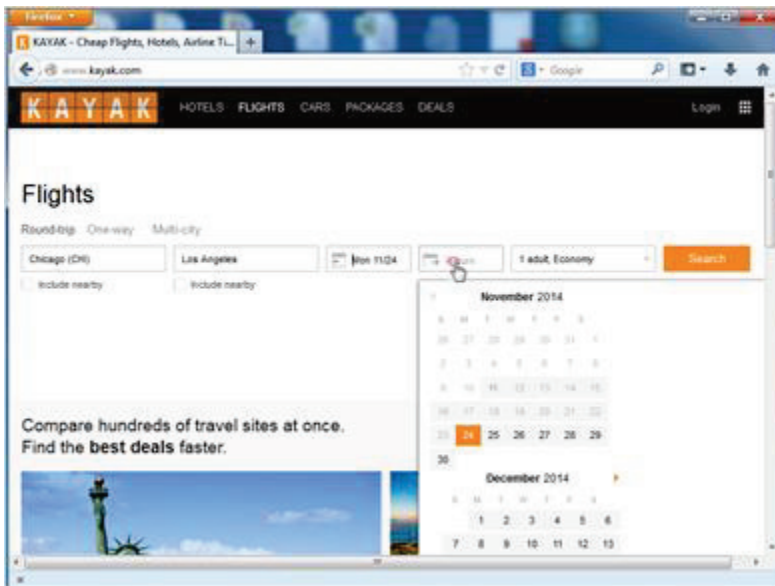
Firefox

KAYAK - Cheap Flights, Hotels, Airline Ti... +

www.kayak.com

Google

KAYAK HOTELS FLIGHTS CARS PACKAGES DEALS Login

Flights

Round-trip One-way Multi-city

Chicago (CHI) Los Angeles Mon 11/24 Return 1 adult, Economy Search

Include nearby Include nearby

November 2014

| S | M | T | W | T | F | S |
|---|---|---|---|---|---|---|
| 26 | 27 | 28 | 29 | 30 | 31 | 1 |
| 2 | 3 | 4 | 5 | 6 | 7 | 8 |
| 9 | 10 | 11 | 12 | 13 | 14 | 15 |
| 16 | 17 | 18 | 19 | 20 | 21 | 22 |
| 23 | 24 | 25 | 26 | 27 | 28 | 29 |
| 30 | | | | | | |

December 2014

| S | M | T | W | T | F | S |
|---|---|---|---|---|---|---|
| | 1 | 2 | 3 | 4 | 5 | 6 |
| 7 | 8 | 9 | 10 | 11 | 12 | 13 |

Compare hundreds of travel sites at once. Find the best deals faster.